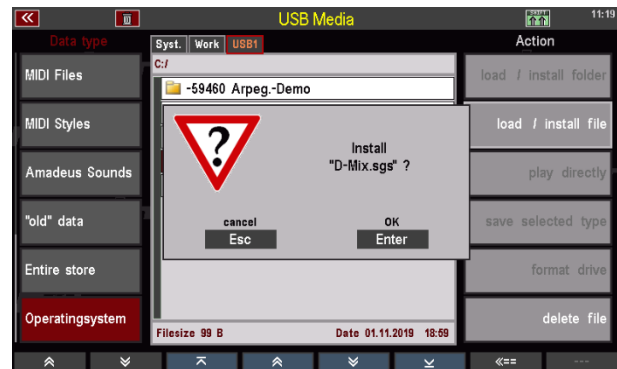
«

USB Media

11:19

Data type

MIDI Files

MIDI Styles

Amadeus Sounds

"old" data

Entire store

Operatingsystem

Syst. Work USB1

C:/

-59460 Arpeg.-Demo

?

Install
"D-Mix.sgs" ?

cancel
Esc

OK
Enter

Filesize 99 B

Date 01.11.2019 18:59

Action

load / install folder

load / install file

play directly

save selected type

format drive

delete file

«==

---